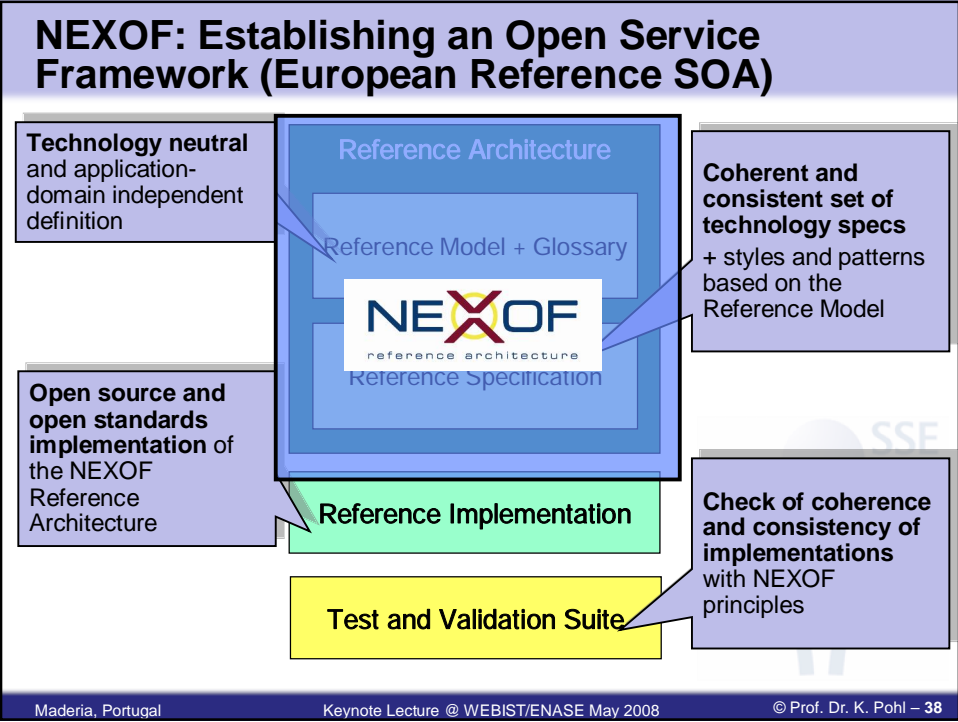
NEXOF: Establishing an Open Service Framework (European Reference SOA)

Technology neutral and application-domain independent definition

Reference Architecture

Reference Model + Glossary

NEXOF
reference architecture

Reference Specification

Coherent and consistent set of technology specs + styles and patterns based on the Reference Model

Open source and open standards implementation of the NEXOF Reference Architecture

Reference Implementation

SSE

Check of coherence and consistency of implementations with NEXOF principles

Test and Validation Suite

Maderia, Portugal

Keynote Lecture @ WEBIST/ENASE May 2008

© Prof. Dr. K. Pohl – 38